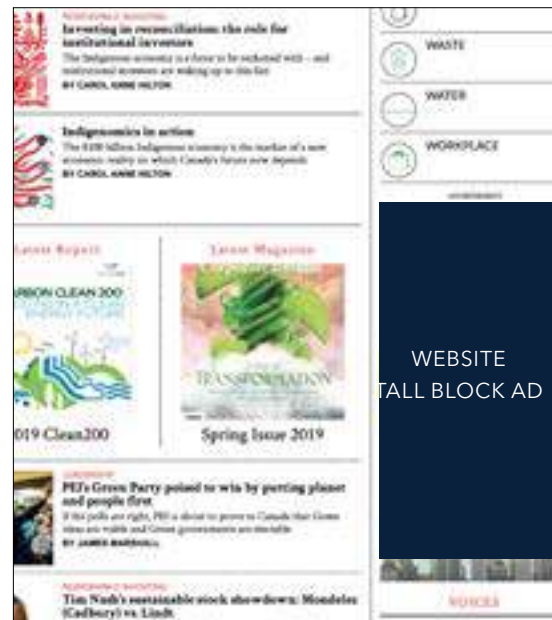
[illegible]
Investing in reconciliation: the role for institutional investors
The Indigenous economy is a force to be reckoned with – and institutional investors are waking up to this fact
BY CAROL ANNE HILTON

Indigenomics in action
The $100 billion Indigenous economy is the marker of a new economic reality on which Canada's future now depends
BY CAROL ANNE HILTON

Latest Report
ARBON CLEAN 200
2019 Clean200

Latest Magazine
TRANSPORTATION
Spring Issue 2019

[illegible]
PEI's Green Party poised to win by putting planet and people first
If the polls are right, PEI is about to prove to Canada that Green ideas are viable and Green governments are electable
BY JAMES MARSHALL

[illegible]
Tim Nash's sustainable stock showdown: Mondelez (Cadbury) vs. Lindt

WASTE
WATER
WORKPLACE
ADVERTISEMENT
WEBSITE
TALL BLOCK AD
VOICES